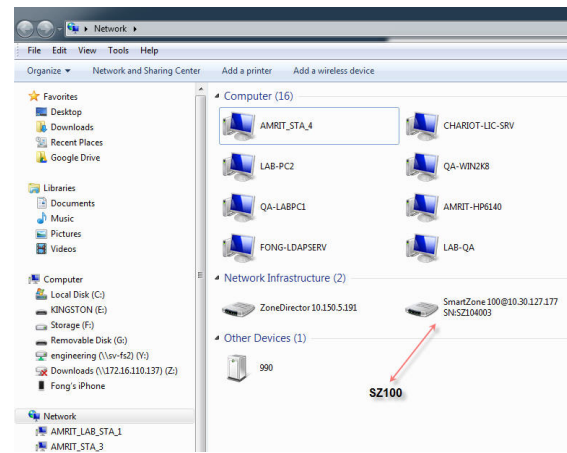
Network ▸

File Edit View Tools Help

Organize ▾ Network and Sharing Center Add a printer Add a wireless device

Favorites
Desktop
Downloads
Recent Places
Google Drive

Libraries
Documents
Music
Pictures
Videos

Computer
Local Disk (C:)
KINGSTON (E:)
Storage (F:)
Removable Disk (G:)
engineering (\\sv-fs2) (Y:)
Downloads (\\172.16.110.137) (Z:)
Fong's iPhone

Network
AMRIT_LAB_STA_1
AMRIT_STA_3

Computer (16)

AMRIT_STA_4
CHARIOT-LIC-SRV
LAB-PC2
QA-WIN2K8
QA-LABPC1
AMRIT-HP6140
FONG-LDAPSERV
LAB-QA

Network Infrastructure (2)

ZoneDirector 10.150.5.191
SmartZone 100@10.30.127.177 SN:SZ104003

Other Devices (1)

990

SZ100